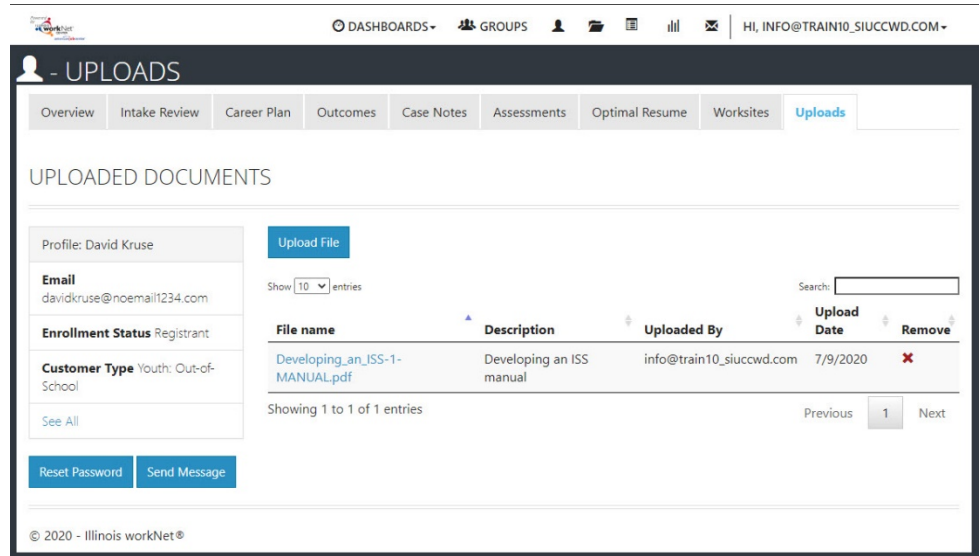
workNet

DASHBOARDS GROUPS HI, INFO@TRAIN10_SIUCCWD.COM

- UPLOADS

Overview Intake Review Career Plan Outcomes Case Notes Assessments Optimal Resume Worksites Uploads

UPLOADED DOCUMENTS

Profile: David Kruse

Email davidkruse@noemail1234.com

Enrollment Status Registrant

Customer Type Youth: Out-of-School

See All

Reset Password Send Message

Upload File

Show 10 entries

Search:

| File name | Description | Uploaded By | Upload Date | Remove |
|---|---|---|---|---|
| Developing_an_ISS-1-MANUAL.pdf | Developing an ISS manual | info@train10_siuccwd.com | 7/9/2020 | ✖ |

Showing 1 to 1 of 1 entries

Previous 1 Next

© 2020 - Illinois workNet®